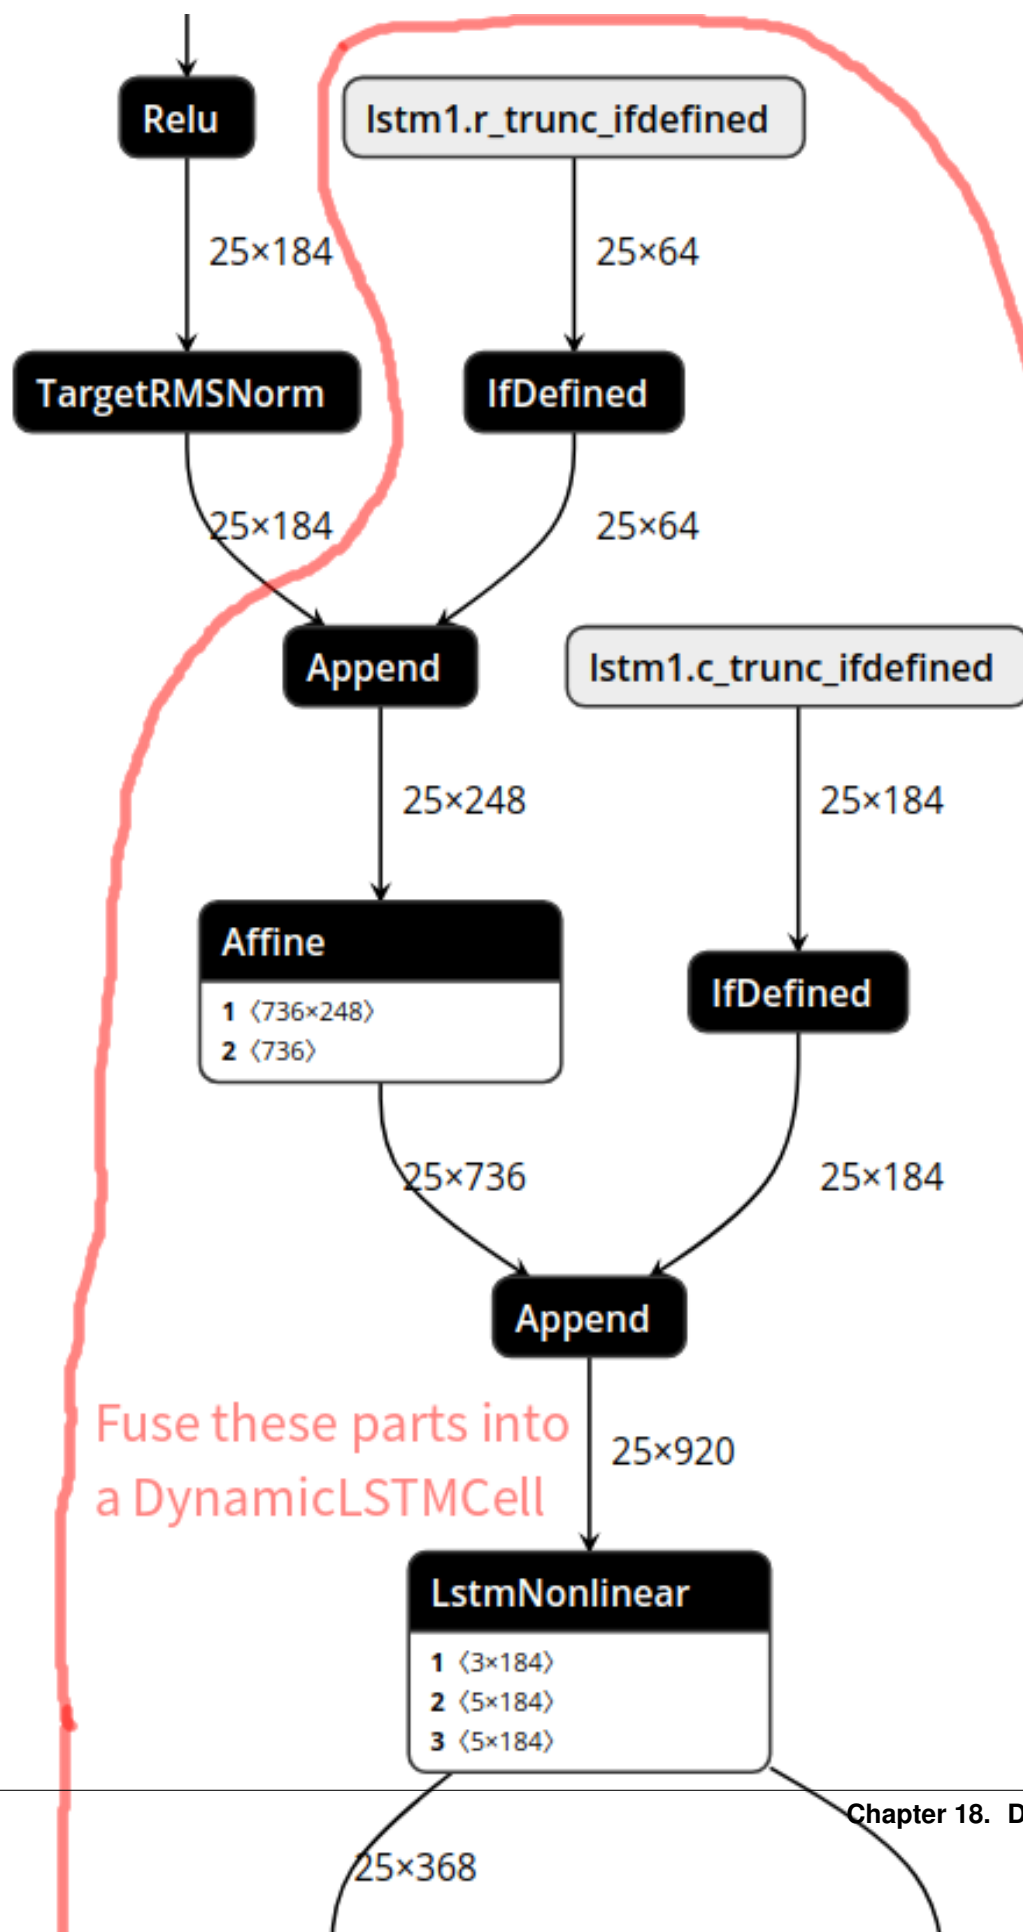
Relu

lstm1.r_trunc_ifdefined

25×184

25×64

TargetRMSNorm

IfDefined

25×184

25×64

Append

lstm1.c_trunc_ifdefined

25×248

25×184

Affine

1 ⟨736×248⟩
2 ⟨736⟩

IfDefined

25×736

25×184

Append

Fuse these parts into a DynamicLSTMCell

25×920

LstmNonlinear

1 ⟨3×184⟩
2 ⟨5×184⟩
3 ⟨5×184⟩

Chapter 18. D

25×368